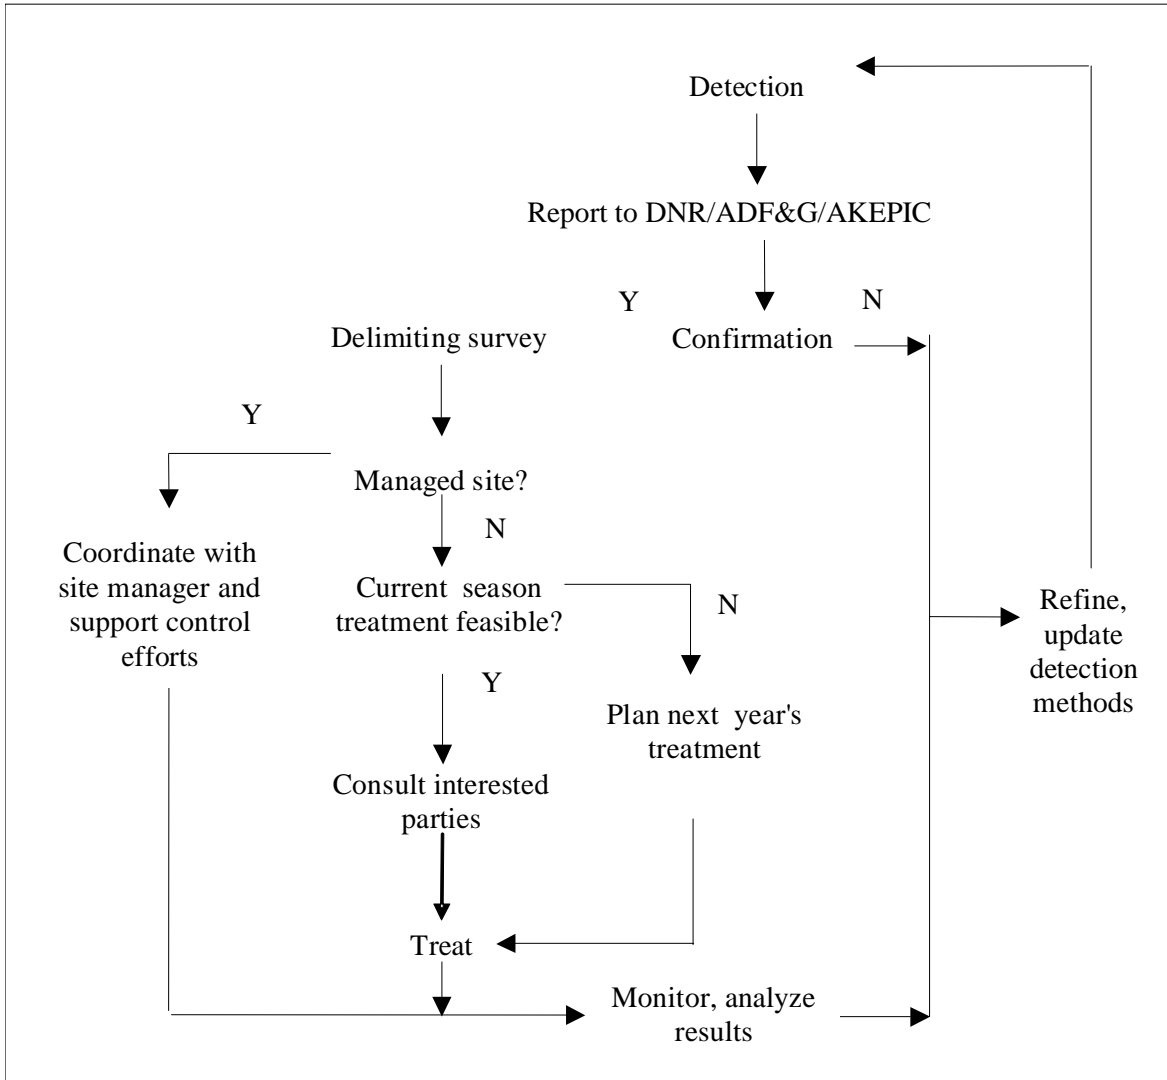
Detection

Report to DNR/ADF&G/AKEPIC

Y

Confirmation

N

Delimiting survey

Y

Managed site?

N

Coordinate with site manager and support control efforts

Current season treatment feasible?

N

Refine, update detection methods

Y

Plan next year's treatment

Consult interested parties

Treat

Monitor, analyze results